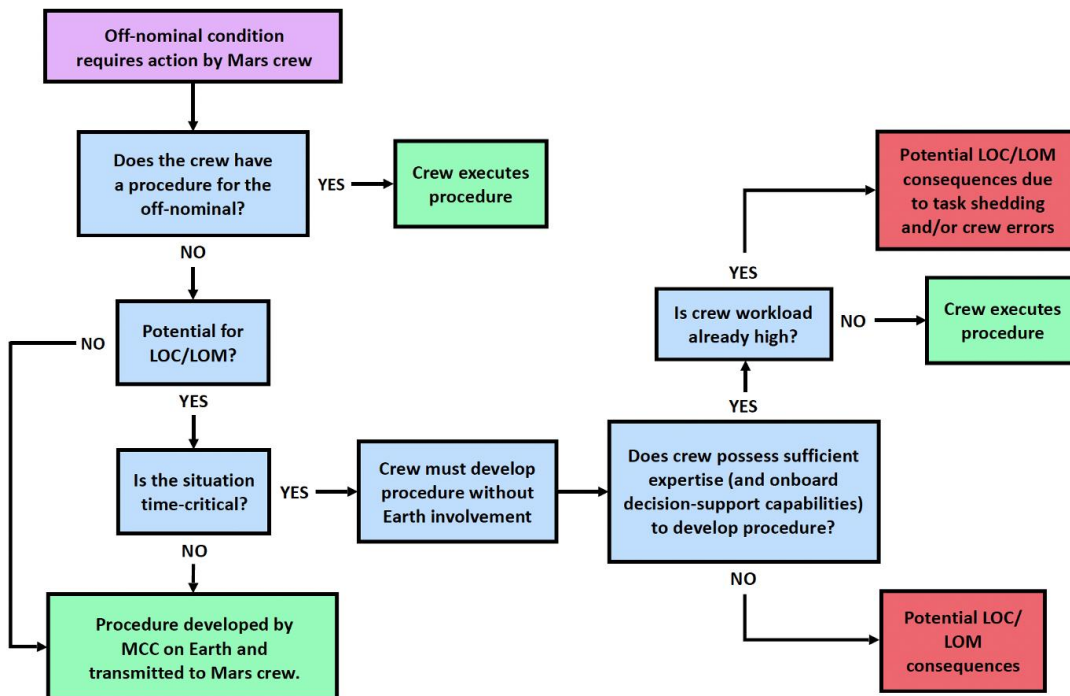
Off-nominal condition requires action by Mars crew

Does the crew have a procedure for the off-nominal?

YES

Crew executes procedure

NO

Potential for LOC/LOM?

NO

YES

Is the situation time-critical?

YES

Crew must develop procedure without Earth involvement

NO

Procedure developed by MCC on Earth and transmitted to Mars crew.

Does crew possess sufficient expertise (and onboard decision-support capabilities) to develop procedure?

YES

Is crew workload already high?

YES

Potential LOC/LOM consequences due to task shedding and/or crew errors

NO

Crew executes procedure

NO

Potential LOC/ LOM consequences